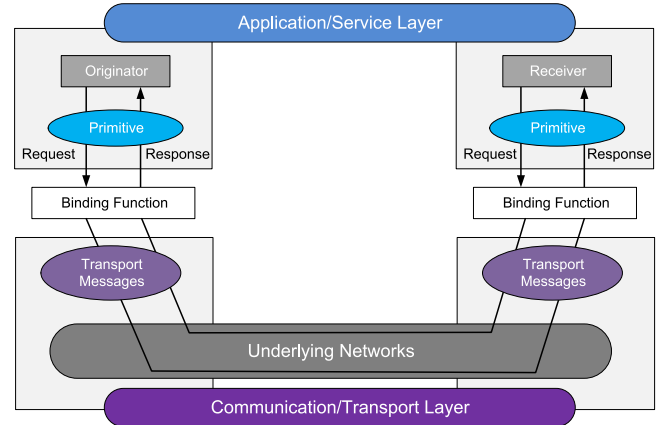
Application/Service Layer

Originator

Primitive

Request

Response

Binding Function

Transport Messages

Receiver

Primitive

Request

Response

Binding Function

Transport Messages

Underlying Networks

Communication/Transport Layer